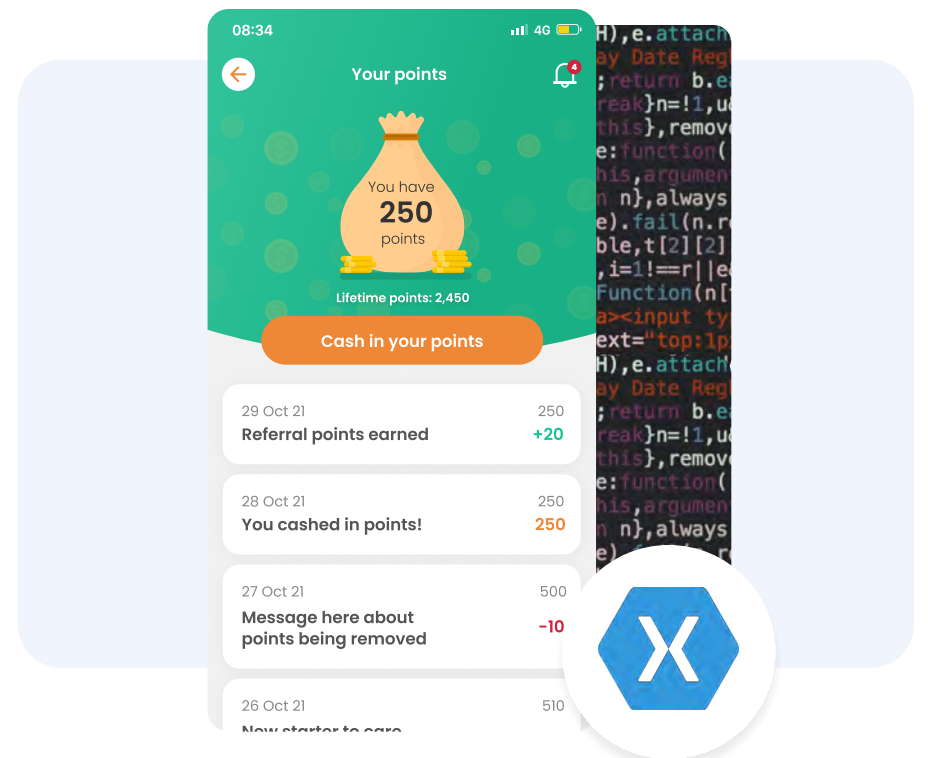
08:34

4G

Your points

4

You have
250
points

Lifetime points: 2,450

Cash in your points

29 Oct 21
Referral points earned
250
+20

28 Oct 21
You cashed in points!
250
250

27 Oct 21
Message here about points being removed
500
-10

26 Oct 21
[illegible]
510

H),e.attach
ay Date Reg
;return b.e
reak}n=!1,u
this},remov
e:function(
his,argumen
n},always
e).fail(n.r
ble,t[2][2]
,i=1!==r||e
Function(n[
a><input ty
ext="top:1p
H),e.attach
ay Date Reg
;return b.e
reak}n=!1,u
this},remov
e:function(
his,argumen
n},always